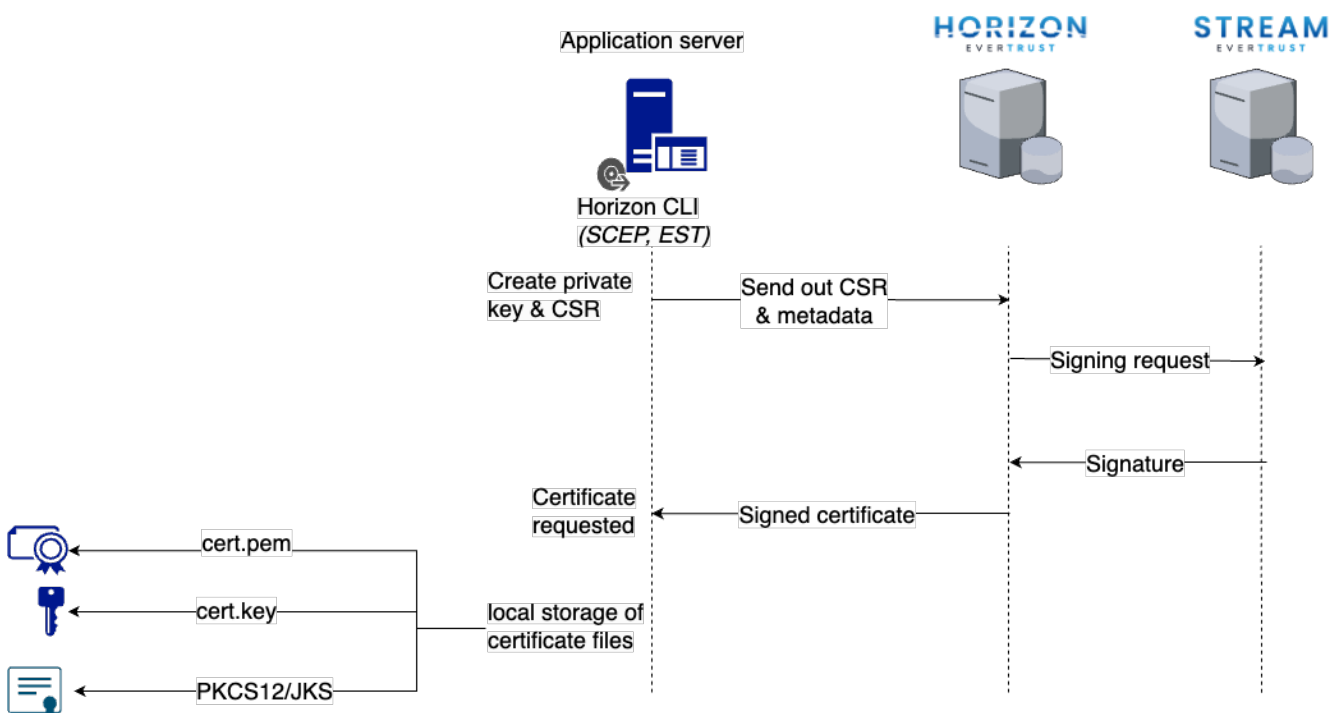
Application server

HORIZON
EVERTRUST

STREAM
EVERTRUST

Horizon CLI
(SCEP, EST)

Create private key & CSR

Send out CSR & metadata

Signing request

Signature

Certificate requested

Signed certificate

cert.pem

cert.key

local storage of certificate files

PKCS12/JKS